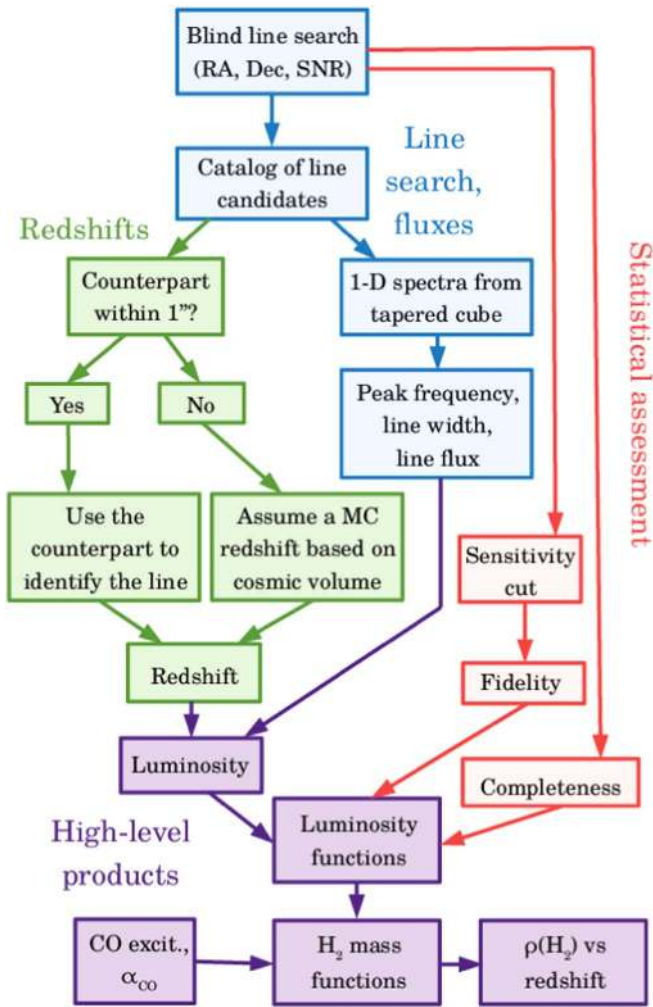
Blind line search (RA, Dec, SNR)

Line search, fluxes

Catalog of line candidates

Redshifts

Statistical assessment

Counterpart within 1"?

1-D spectra from tapered cube

Yes

No

Peak frequency, line width, line flux

Use the counterpart to identify the line

Assume a MC redshift based on cosmic volume

Sensitivity cut

Redshift

Fidelity

Luminosity

Completeness

High-level products

Luminosity functions

CO excit., $\alpha_{CO}$

$H_2$ mass functions

$\rho(H_2)$ vs redshift